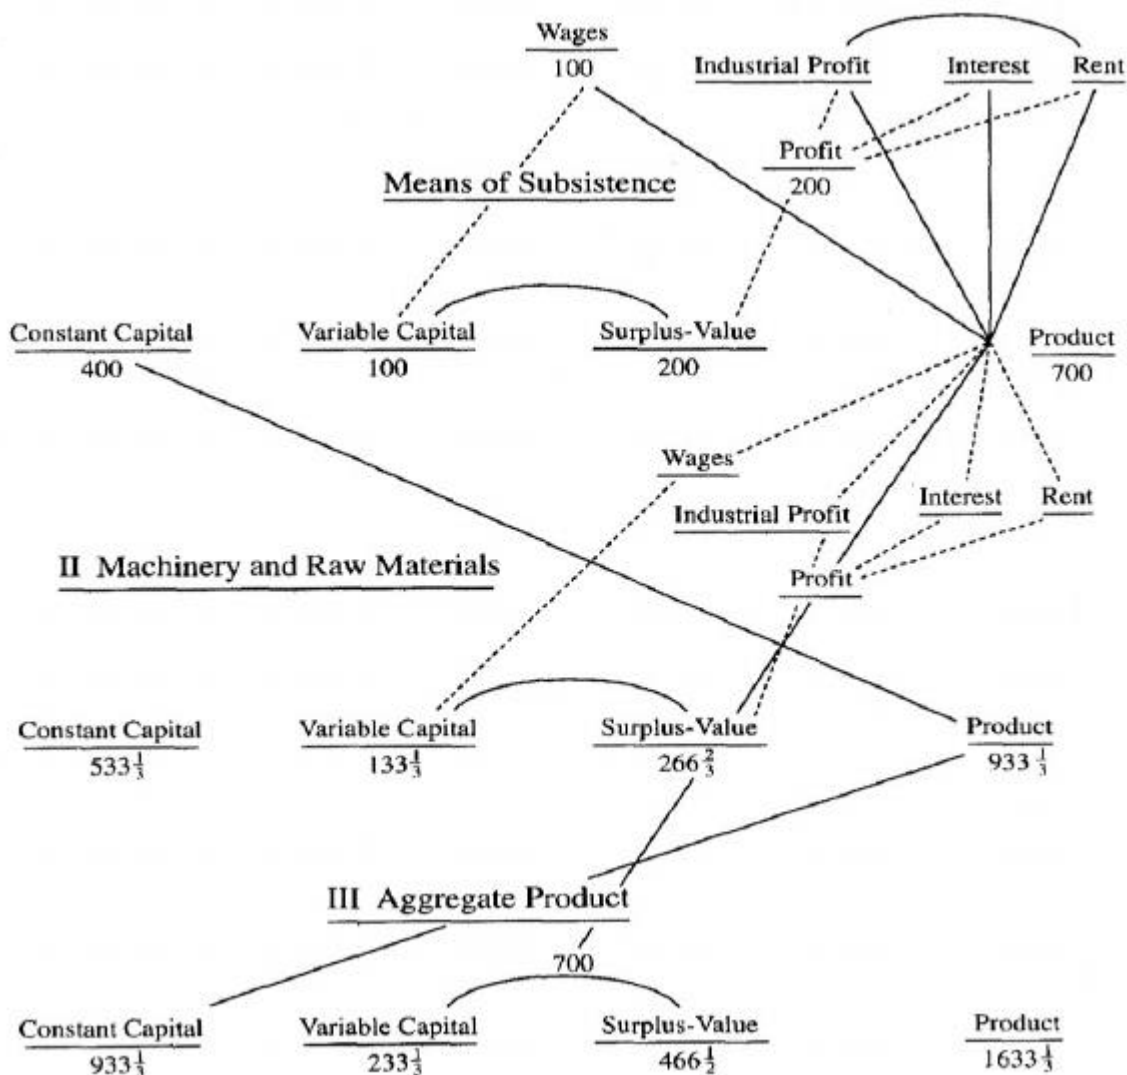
Wages
100

Industrial Profit    Interest    Rent

Profit
200

Means of Subsistence

Constant Capital
400

Variable Capital
100

Surplus-Value
200

Product
700

Wages

Industrial Profit

Interest    Rent

II Machinery and Raw Materials

Profit

Constant Capital
$533\frac{1}{3}$

Variable Capital
$133\frac{1}{3}$

Surplus-Value
$266\frac{2}{3}$

Product
$933\frac{1}{3}$

III Aggregate Product

700

Constant Capital
$933\frac{1}{3}$

Variable Capital
$233\frac{1}{3}$

Surplus-Value
$466\frac{1}{2}$

Product
$1633\frac{1}{3}$